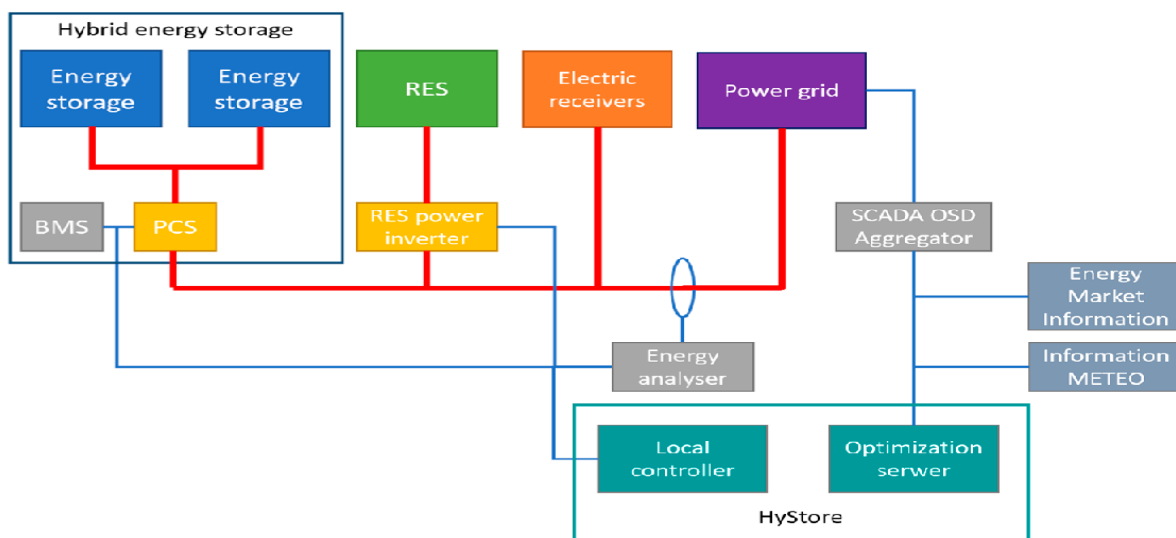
Hybrid energy storage

Energy storage

Energy storage

BMS

PCS

RES

RES power inverter

Electric receivers

Power grid

SCADA OSD Aggregator

Energy Market Information

Information METEO

Energy analyser

Local controller

Optimization serwer

HyStore